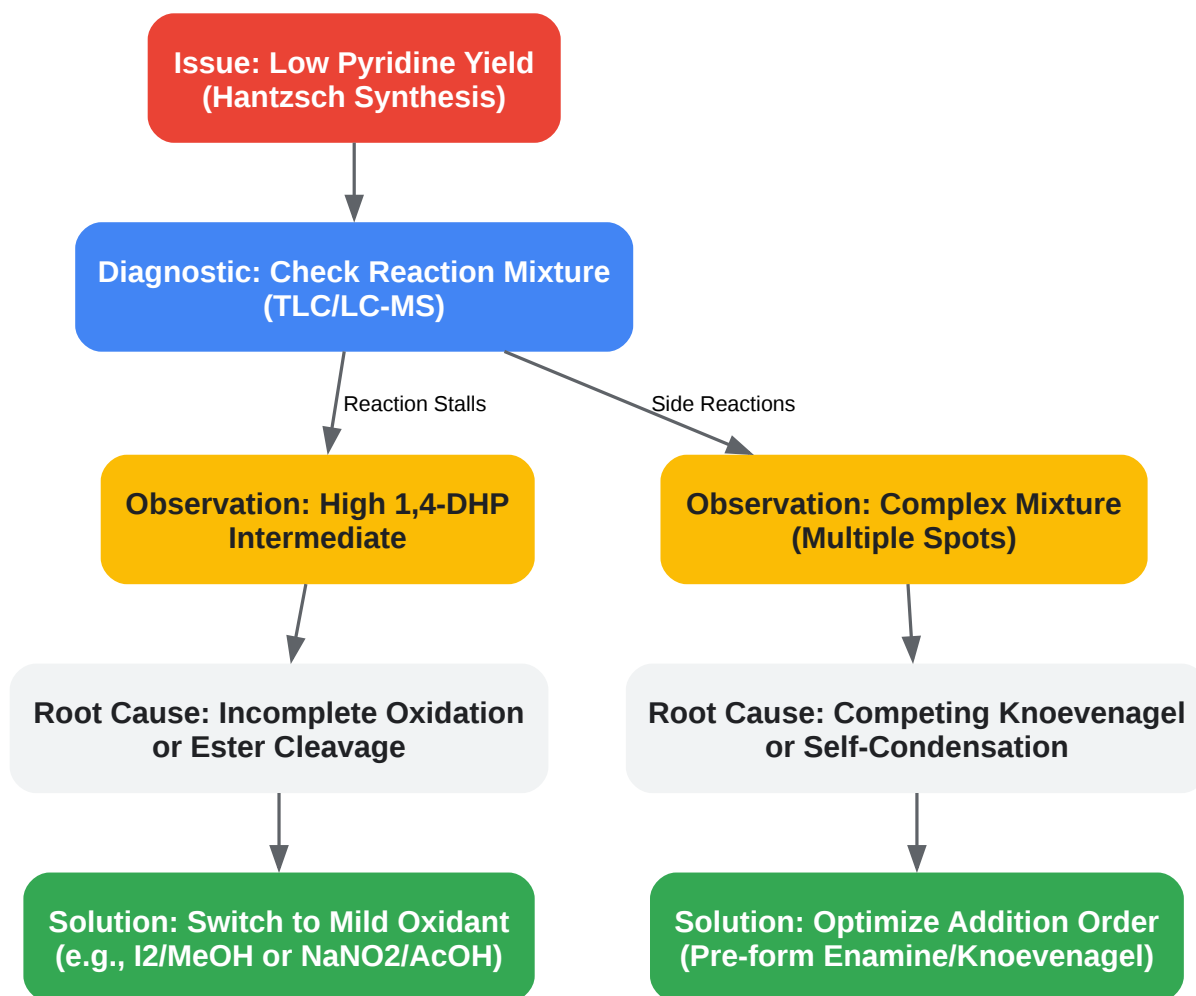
Issue: Low Pyridine Yield (Hantzsch Synthesis)

Diagnostic: Check Reaction Mixture (TLC/LC-MS)

Reaction Stalls

Side Reactions

Observation: High 1,4-DHP Intermediate

Observation: Complex Mixture (Multiple Spots)

Root Cause: Incomplete Oxidation or Ester Cleavage

Root Cause: Competing Knoevenagel or Self-Condensation

Solution: Switch to Mild Oxidant (e.g., I2/MeOH or NaNO2/AcOH)

Solution: Optimize Addition Order (Pre-form Enamine/Knoevenagel)